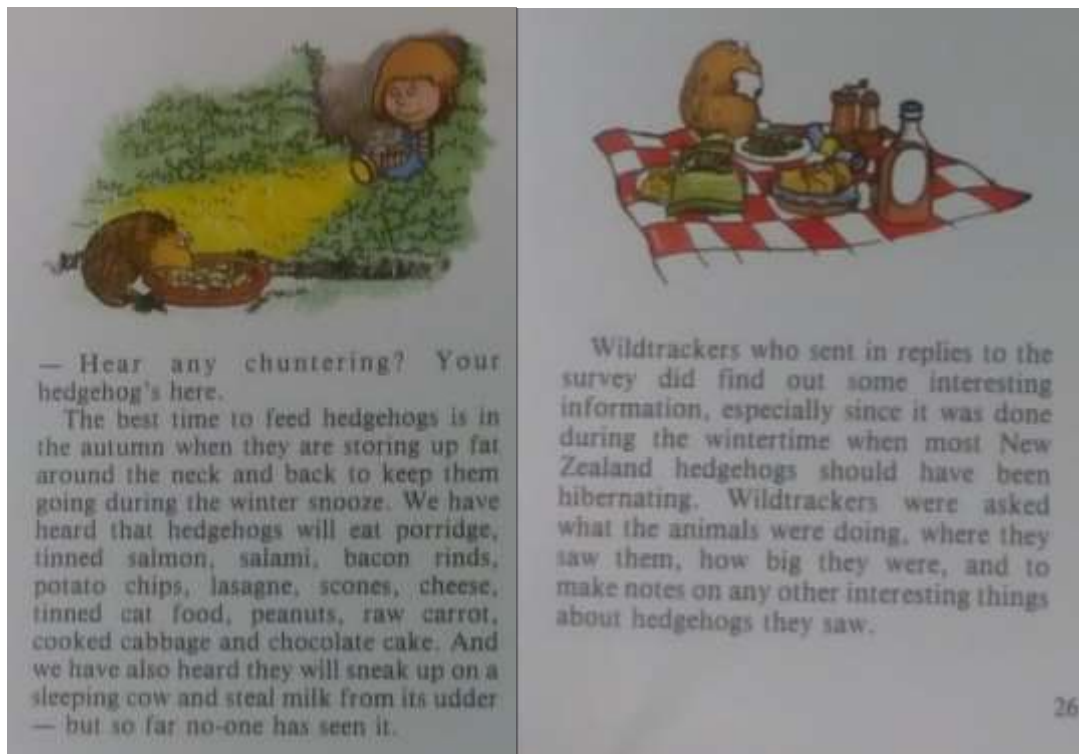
— Hear any chuntering? Your hedgehog's here.

The best time to feed hedgehogs is in the autumn when they are storing up fat around the neck and back to keep them going during the winter snooze. We have heard that hedgehogs will eat porridge, tinned salmon, salami, bacon rinds, potato chips, lasagne, scones, cheese, tinned cat food, peanuts, raw carrot, cooked cabbage and chocolate cake. And we have also heard they will sneak up on a sleeping cow and steal milk from its udder — but so far no-one has seen it.

Wildtrackers who sent in replies to the survey did find out some interesting information, especially since it was done during the wintertime when most New Zealand hedgehogs should have been hibernating. Wildtrackers were asked what the animals were doing, where they saw them, how big they were, and to make notes on any other interesting things about hedgehogs they saw.

26